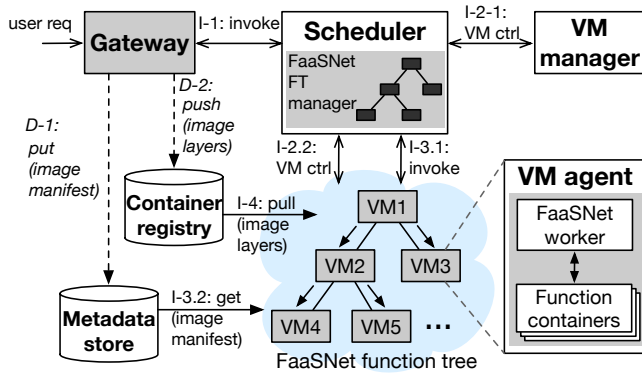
user req

Gateway

I-1: invoke

Scheduler

FaaSNet FT manager

I-2-1: VM ctrl

VM manager

D-1: put (image manifest)

D-2: push (image layers)

I-2.2: VM ctrl

I-3.1: invoke

Container registry

I-4: pull (image layers)

VM1

VM2

VM3

VM agent

FaaSNet worker

Function containers

Metadata store

I-3.2: get (image manifest)

VM4

VM5

...

FaaSNet function tree